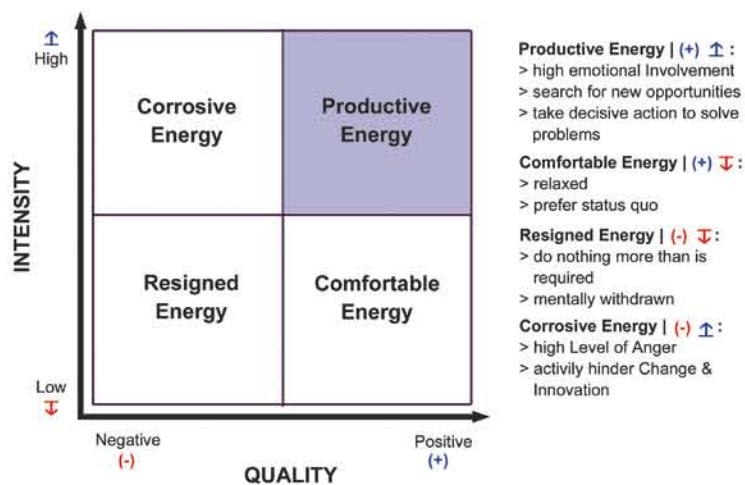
↥
High

Corrosive Energy

Productive Energy

Resigned Energy

Comfortable Energy

INTENSITY

Low
↧

Negative
(-)

Positive
(+)

QUALITY

**Productive Energy | (+) ↥ :**
> high emotional Involvement
> search for new opportunities
> take decisive action to solve problems

**Comfortable Energy | (+) ↧ :**
> relaxed
> prefer status quo

**Resigned Energy | (-) ↧ :**
> do nothing more than is required
> mentally withdrawn

**Corrosive Energy | (-) ↥ :**
> high Level of Anger
> activily hinder Change & Innovation